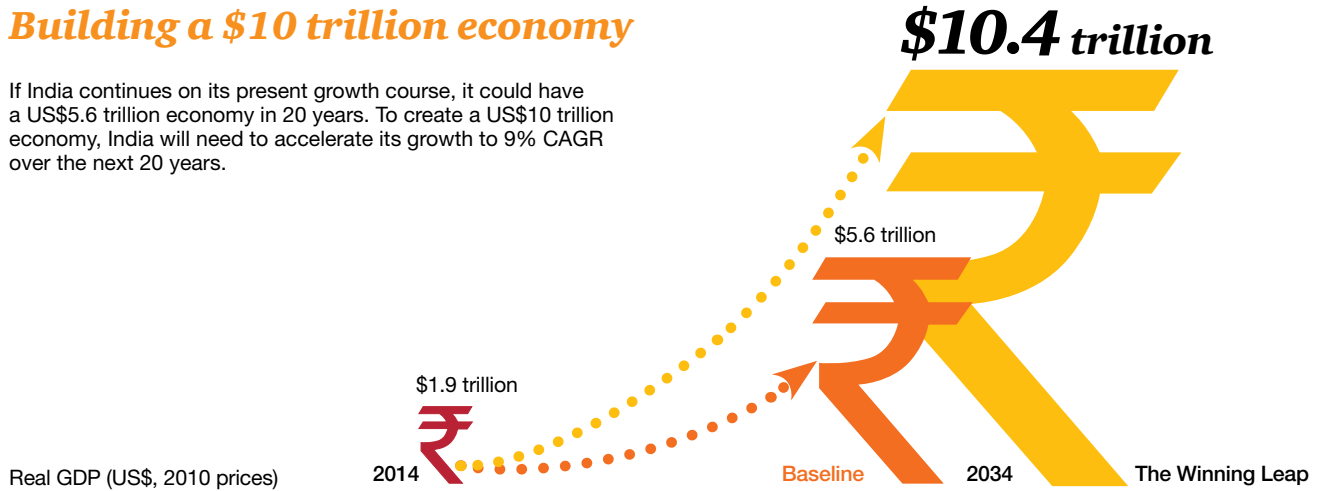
Building a \$10 trillion economy

If India continues on its present growth course, it could have a US\$5.6 trillion economy in 20 years. To create a US\$10 trillion economy, India will need to accelerate its growth to 9% CAGR over the next 20 years.

\$10.4 trillion

\$5.6 trillion

\$1.9 trillion

Real GDP (US\$, 2010 prices)

2014

Baseline

2034

The Winning Leap